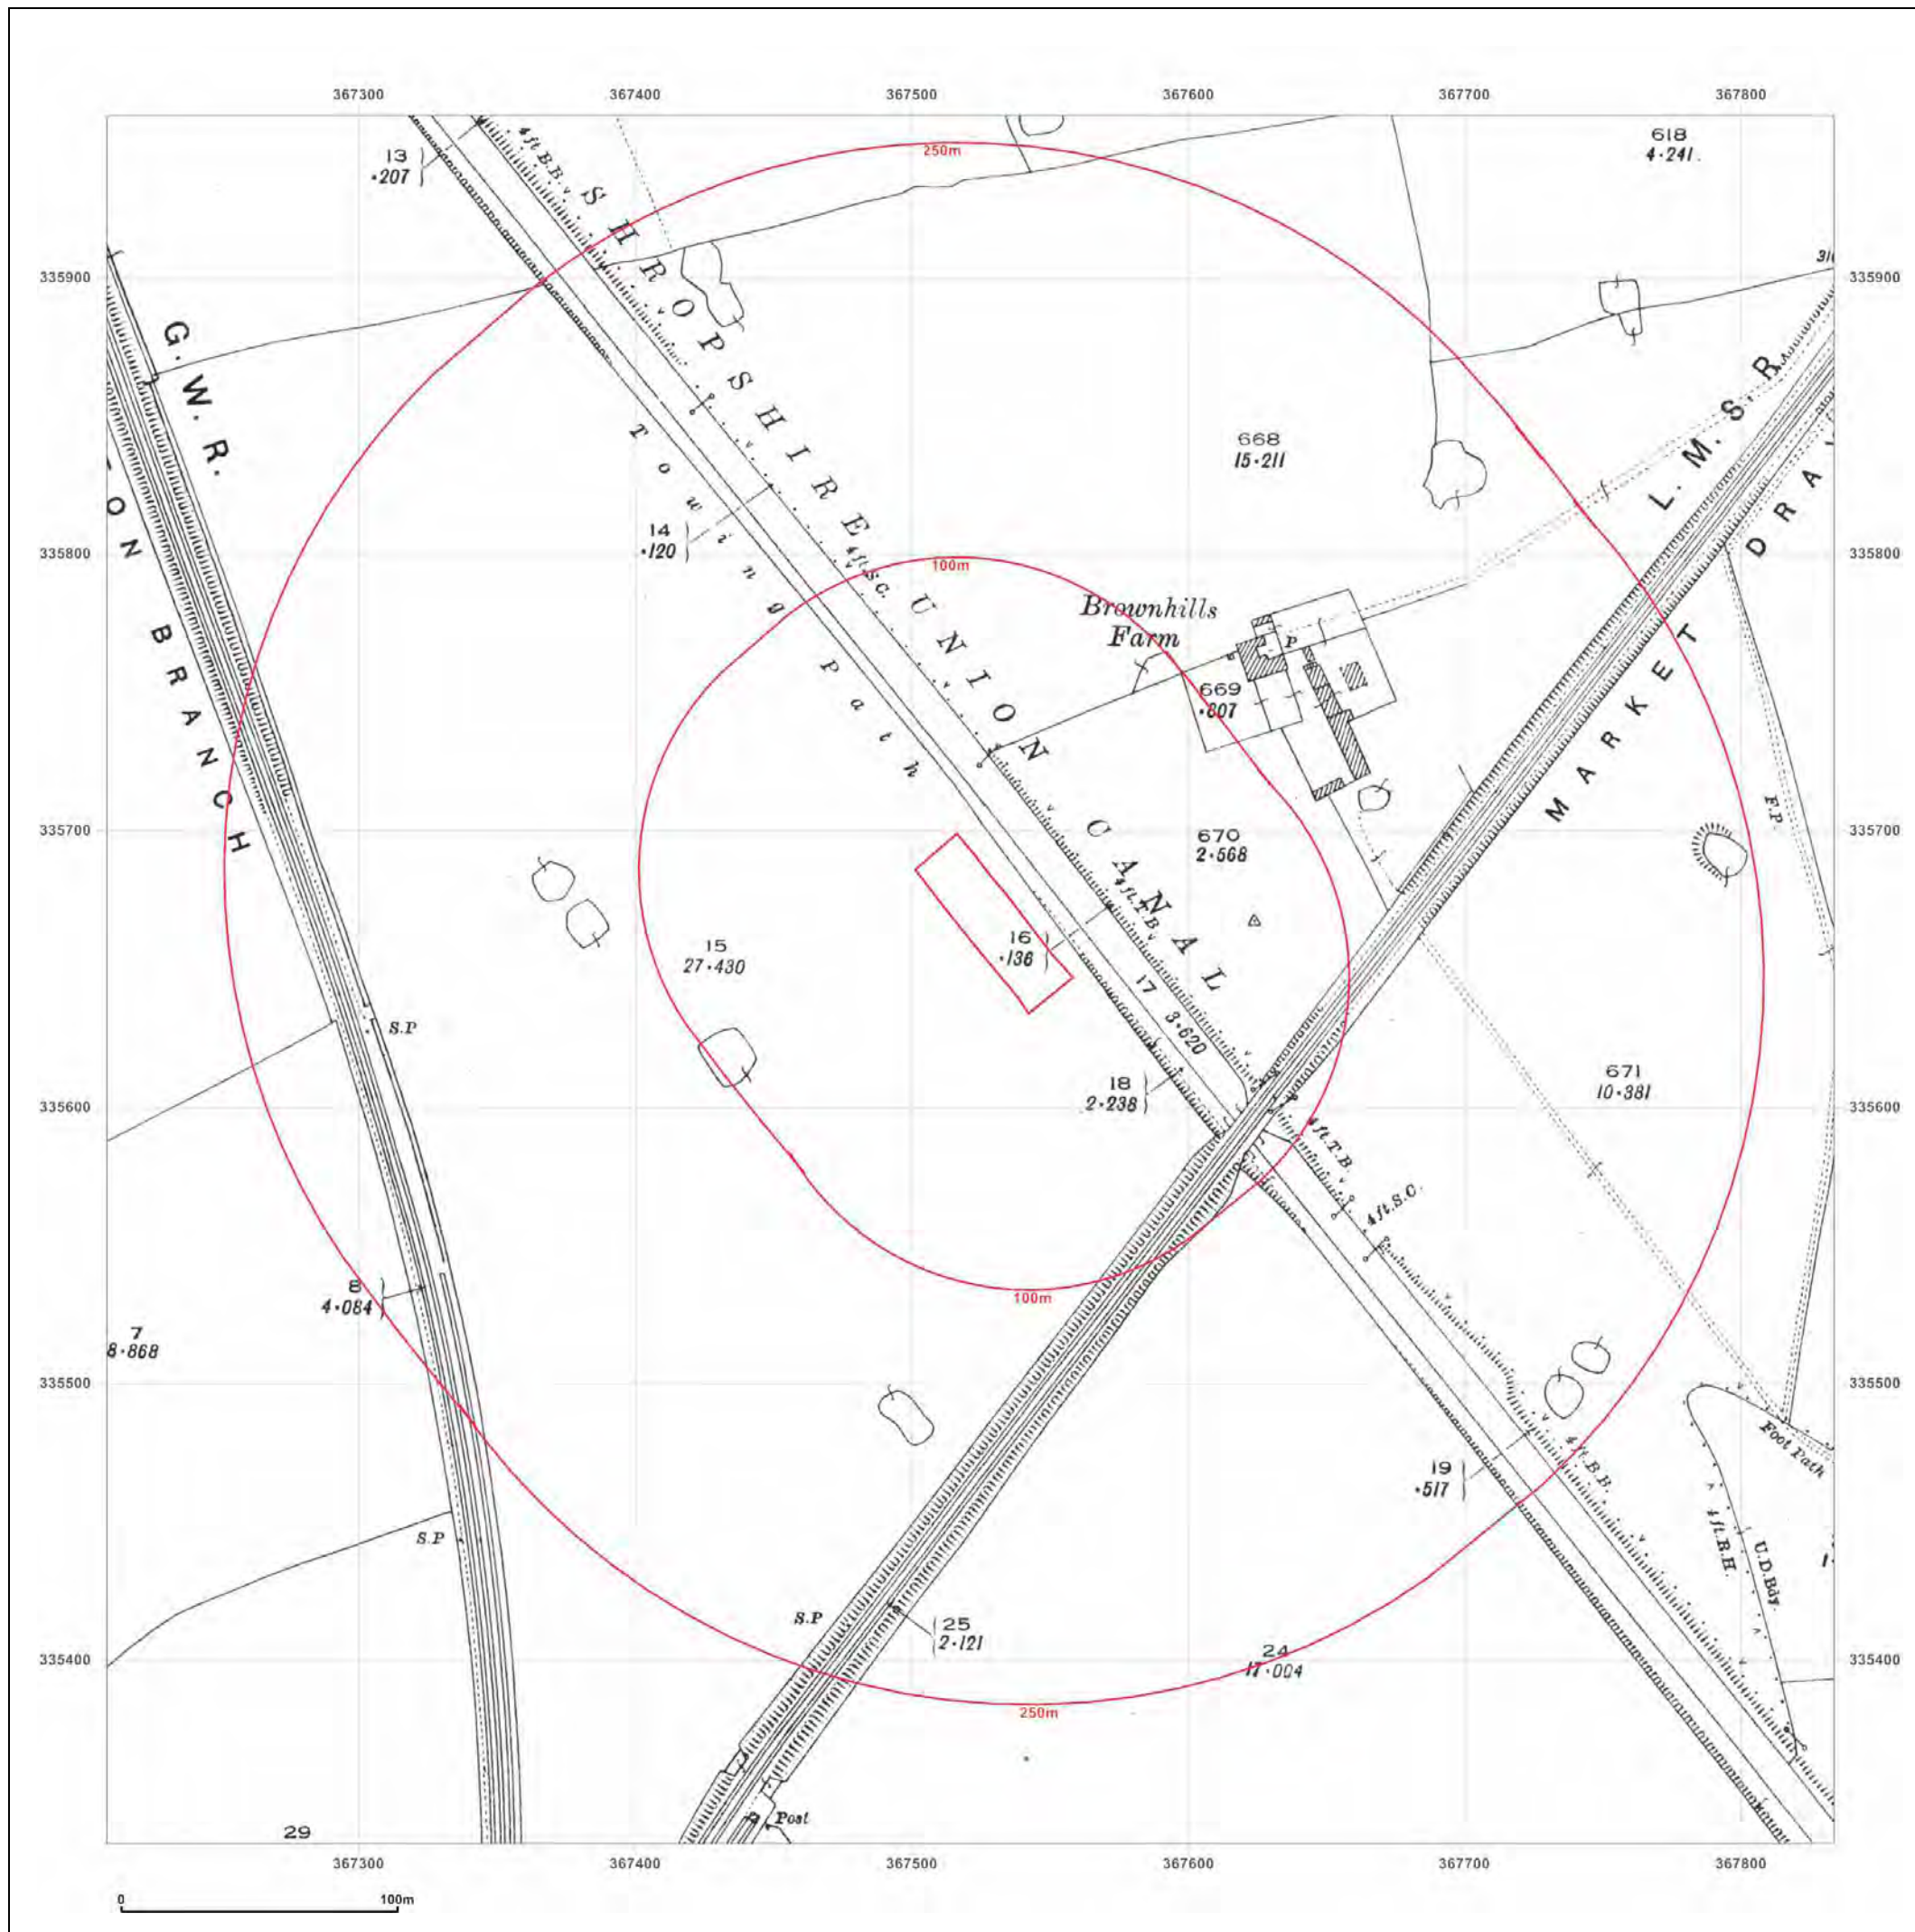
367300 367400 367500 367600 367700 367800

335900 335800 335700 335600 335500 335400

13
·207

4 ft.B.B.

250m

618
4·241

SHROPSHIRE UNION CANAL

G.W.R.

ON BRANCH

Towing Path

668
15·211

L.M.S.R.

MARKET DRA

14
·120

4 ft.S.C.

100m

Brownhills Farm

P

669
·807

670
2·568

F.P.

15
27·430

16
·136

4 ft.T.B.

17
3·620

S.P

18
2·238

671
10·381

4 ft.T.B.

4 ft.S.C.

8
4·084

7
8·868

100m

Foot Path

19
·517

4 ft.B.B.

4 ft.B.H.

U.D.Bdy

S.P

S.P

25
2·121

24
17·004

250m

Post

29

0 100m